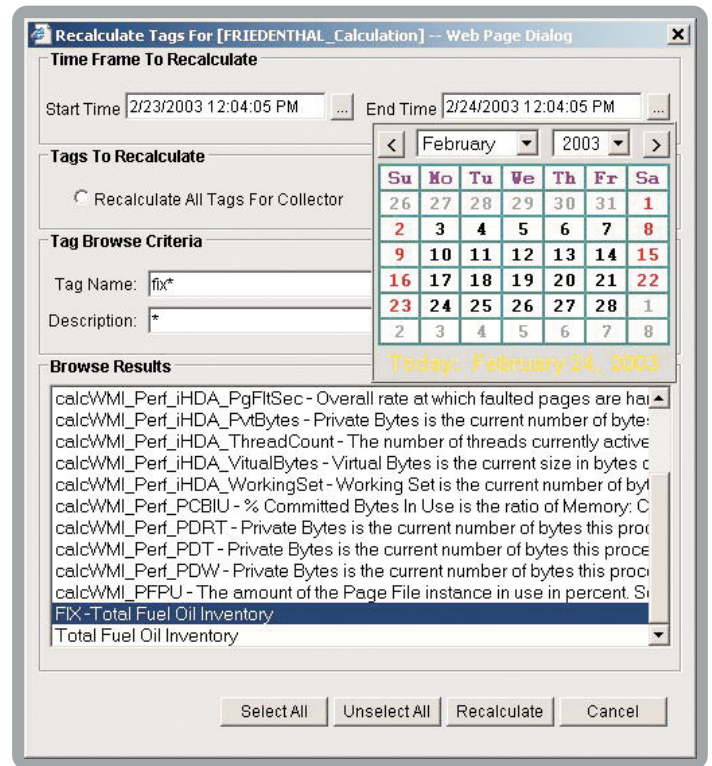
Recalculate Tags For [FRIEDENTHAL_Calculation] -- Web Page Dialog

Time Frame To Recalculate

Start Time 2/23/2003 12:04:05 PM ... End Time 2/24/2003 12:04:05 PM ...

< February 2003 >

| Su | Mo | Tu | We | Th | Fr | Sa |
|---|---|---|---|---|---|---|
| 26 | 27 | 28 | 29 | 30 | 31 | 1 |
| 2 | 3 | 4 | 5 | 6 | 7 | 8 |
| 9 | 10 | 11 | 12 | 13 | 14 | 15 |
| 16 | 17 | 18 | 19 | 20 | 21 | 22 |
| 23 | 24 | 25 | 26 | 27 | 28 | 1 |
| 2 | 3 | 4 | 5 | 6 | 7 | 8 |

Today: February 24, 2003

Tags To Recalculate

Recalculate All Tags For Collector

Tag Browse Criteria

Tag Name: fix*

Description: *

Browse Results

calcWMI_Perf_iHDA_PgFltSec - Overall rate at which faulted pages are ha
calcWMI_Perf_iHDA_PvtBytes - Private Bytes is the current number of byte
calcWMI_Perf_iHDA_ThreadCount - The number of threads currently active
calcWMI_Perf_iHDA_VitualBytes - Virtual Bytes is the current size in bytes c
calcWMI_Perf_iHDA_WorkingSet - Working Set is the current number of byt
calcWMI_Perf_PCBIU - % Committed Bytes In Use is the ratio of Memory: C
calcWMI_Perf_PDRT - Private Bytes is the current number of bytes this proc
calcWMI_Perf_PDT - Private Bytes is the current number of bytes this proce
calcWMI_Perf_PDW - Private Bytes is the current number of bytes this proc
calcWMI_PFPU - The amount of the Page File instance in use in percent. S
FIX-Total Fuel Oil Inventory
Total Fuel Oil Inventory

Select All Unselect All Recalculate Cancel